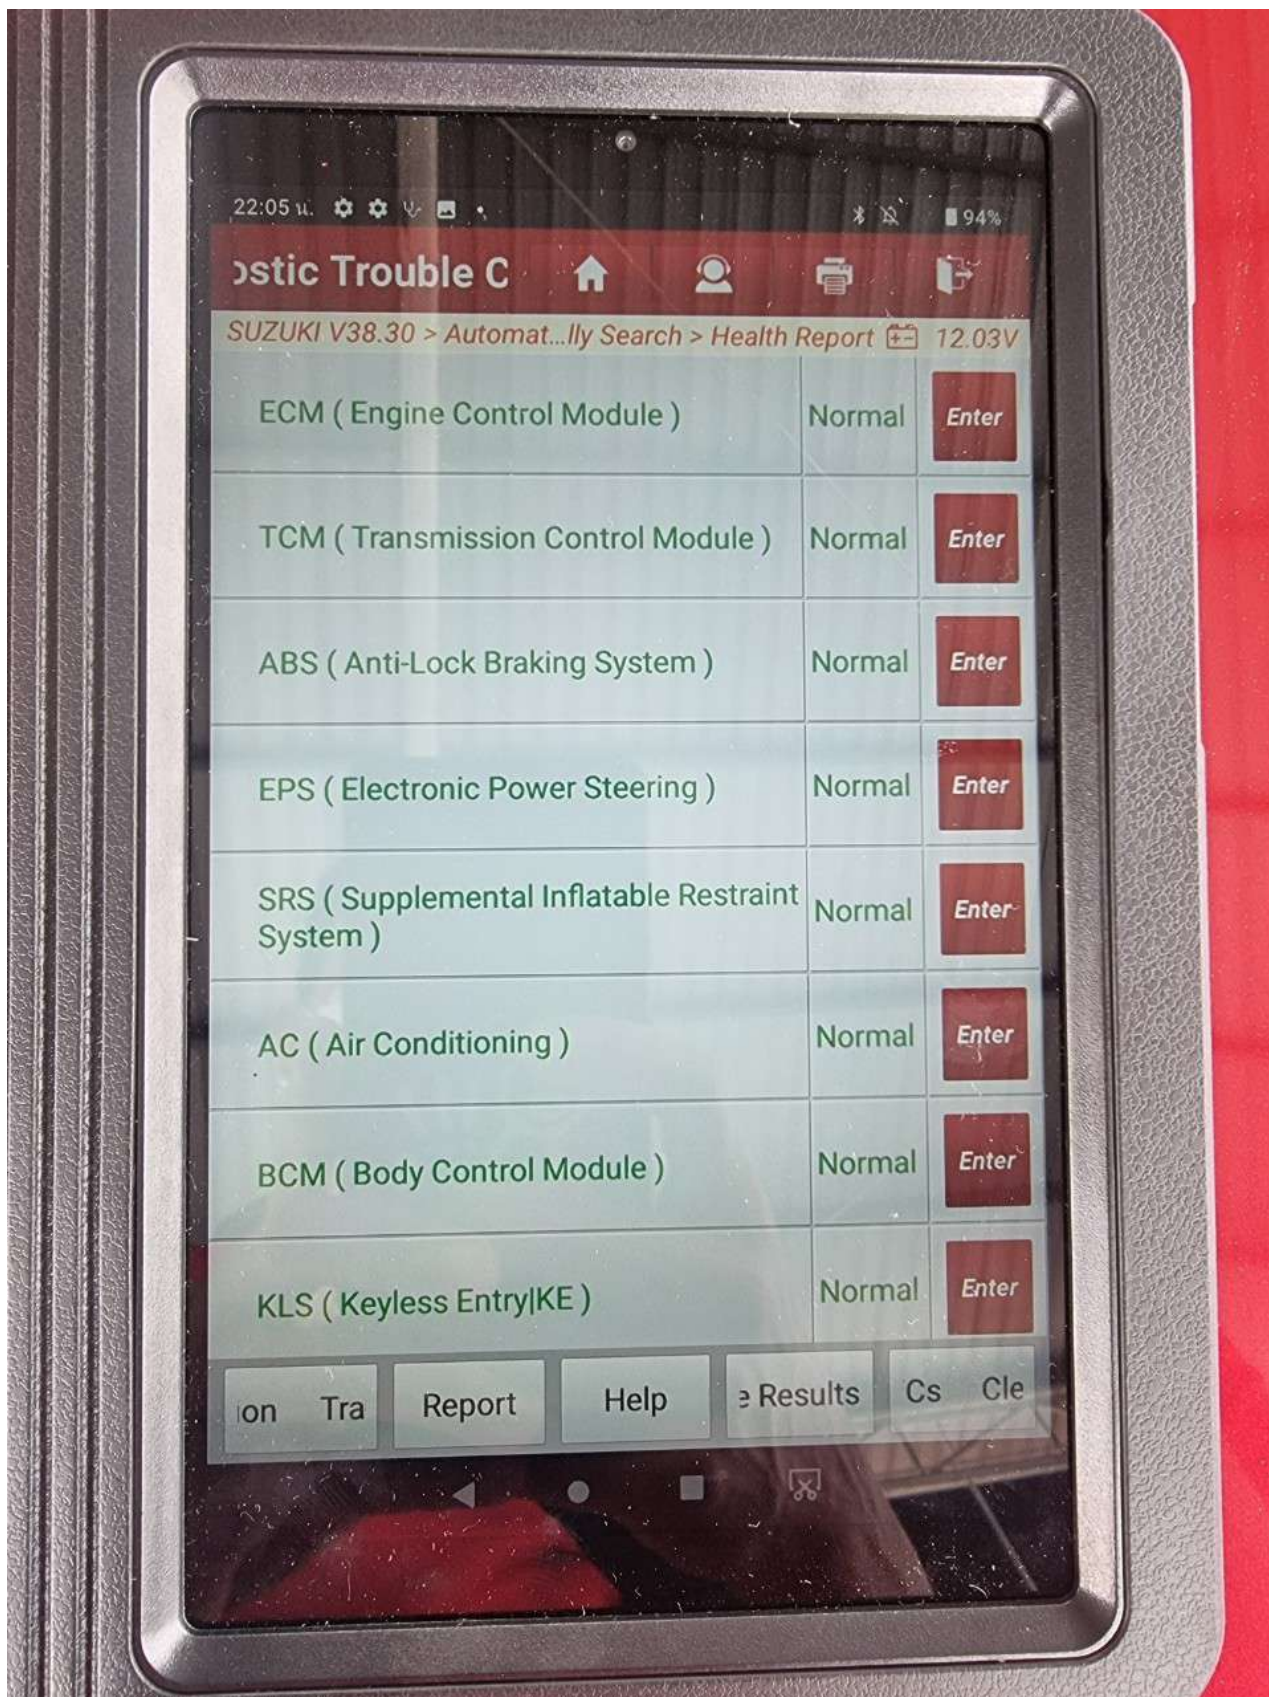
22:05 น.

94%

ɔstic Trouble C

SUZUKI V38.30 > Automat...lly Search > Health Report 12.03V

| | | |
|---|---|---|
| ECM ( Engine Control Module ) | Normal | Enter |
| TCM ( Transmission Control Module ) | Normal | Enter |
| ABS ( Anti-Lock Braking System ) | Normal | Enter |
| EPS ( Electronic Power Steering ) | Normal | Enter |
| SRS ( Supplemental Inflatable Restraint System ) | Normal | Enter |
| AC ( Air Conditioning ) | Normal | Enter |
| BCM ( Body Control Module ) | Normal | Enter |
| KLS ( Keyless Entry\|KE ) | Normal | Enter |

ıon Tra

Report

Help

ɘ Results

Cs Cle